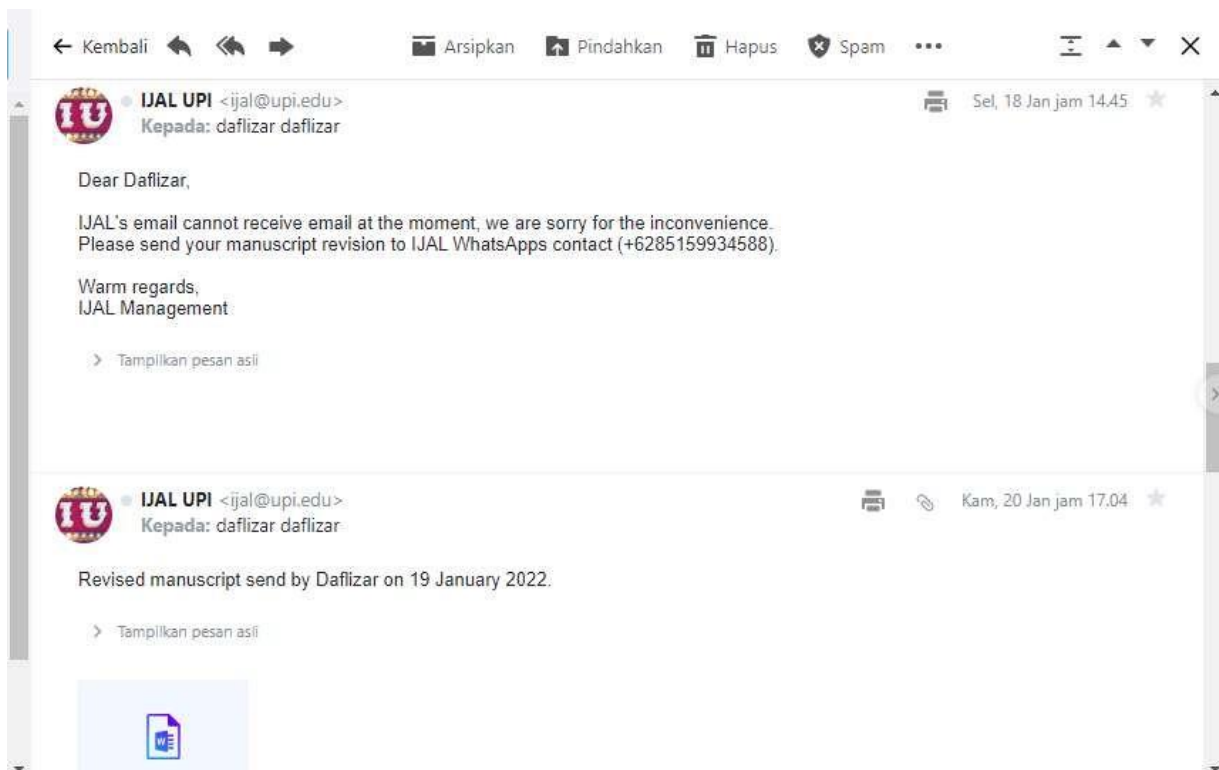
← Kembali Arsipkan Pindahkan Hapus Spam •••

IJAL UPI <ijal@upi.edu>
Kepada: daflizar daflizar

Sel, 18 Jan jam 14.45

Dear Daflizar,

IJAL's email cannot receive email at the moment, we are sorry for the inconvenience. Please send your manuscript revision to IJAL WhatsApps contact (+6285159934588).

Warm regards,
IJAL Management

> Tampilkan pesan asli

IJAL UPI <ijal@upi.edu>
Kepada: daflizar daflizar

Kam, 20 Jan jam 17.04

Revised manuscript send by Daflizar on 19 January 2022.

> Tampilkan pesan asli